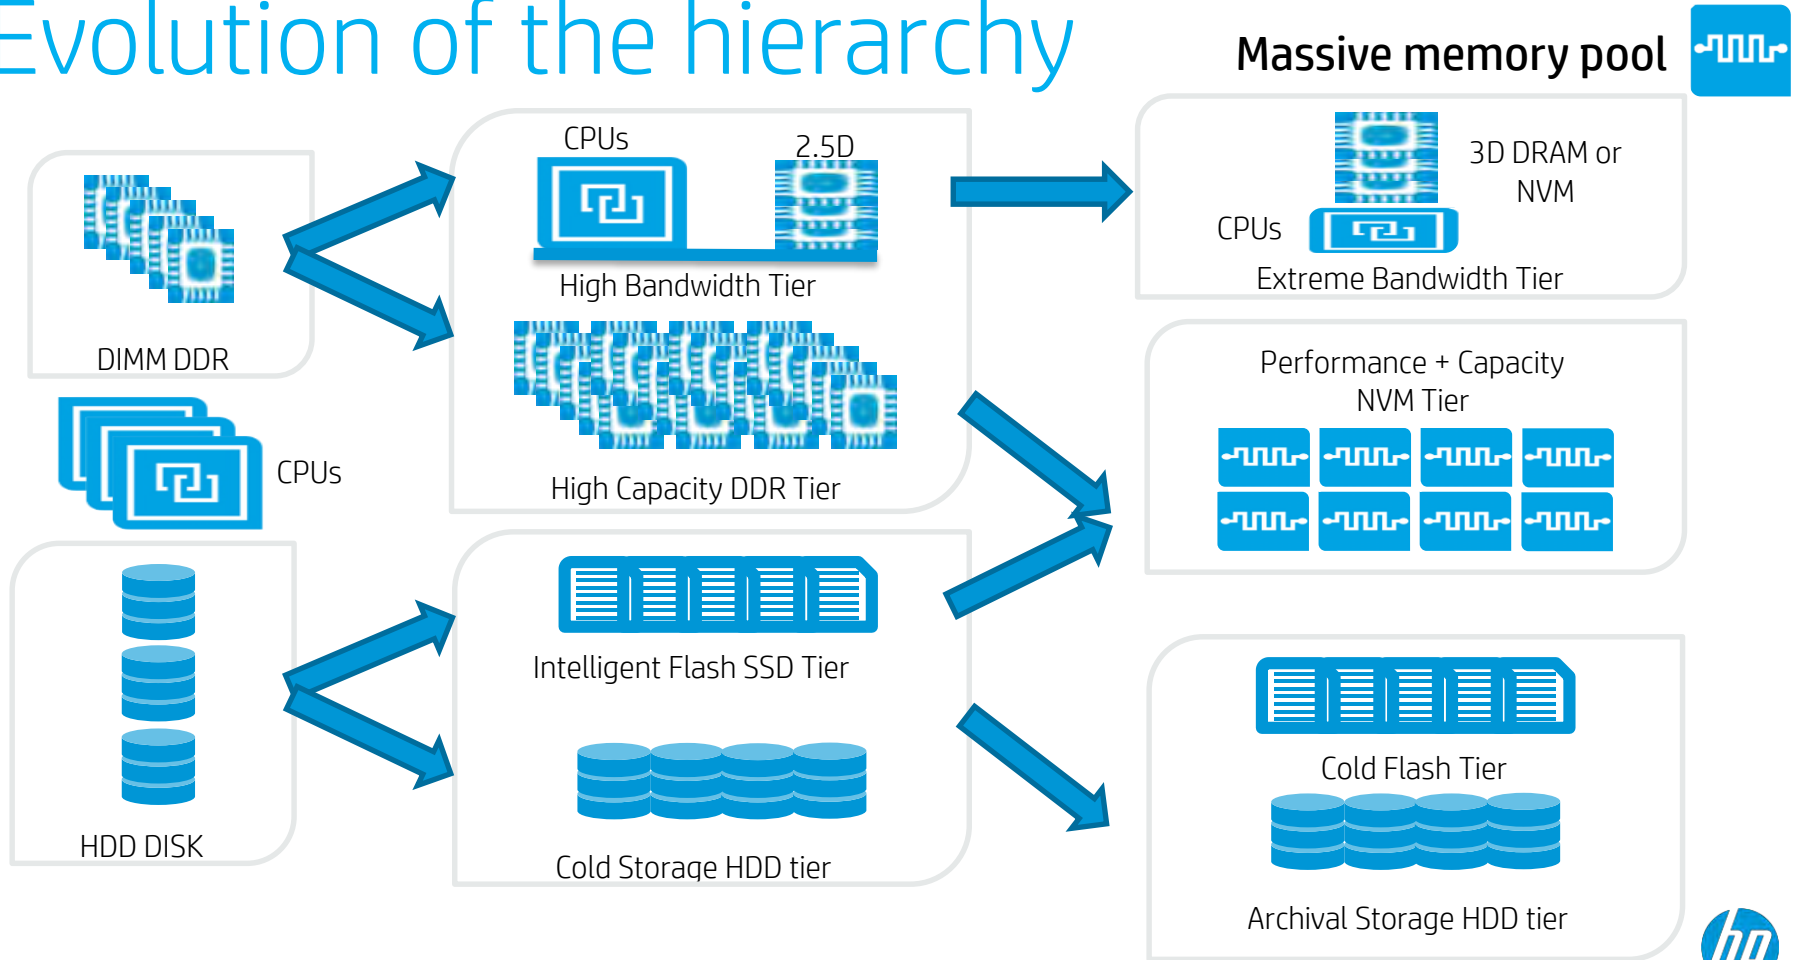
Evolution of the hierarchy

Massive memory pool

DIMM DDR

CPUs

CPUs

2.5D

High Bandwidth Tier

High Capacity DDR Tier

3D DRAM or NVM

CPUs

Extreme Bandwidth Tier

Performance + Capacity NVM Tier

HDD DISK

Intelligent Flash SSD Tier

Cold Storage HDD tier

Cold Flash Tier

Archival Storage HDD tier

hp